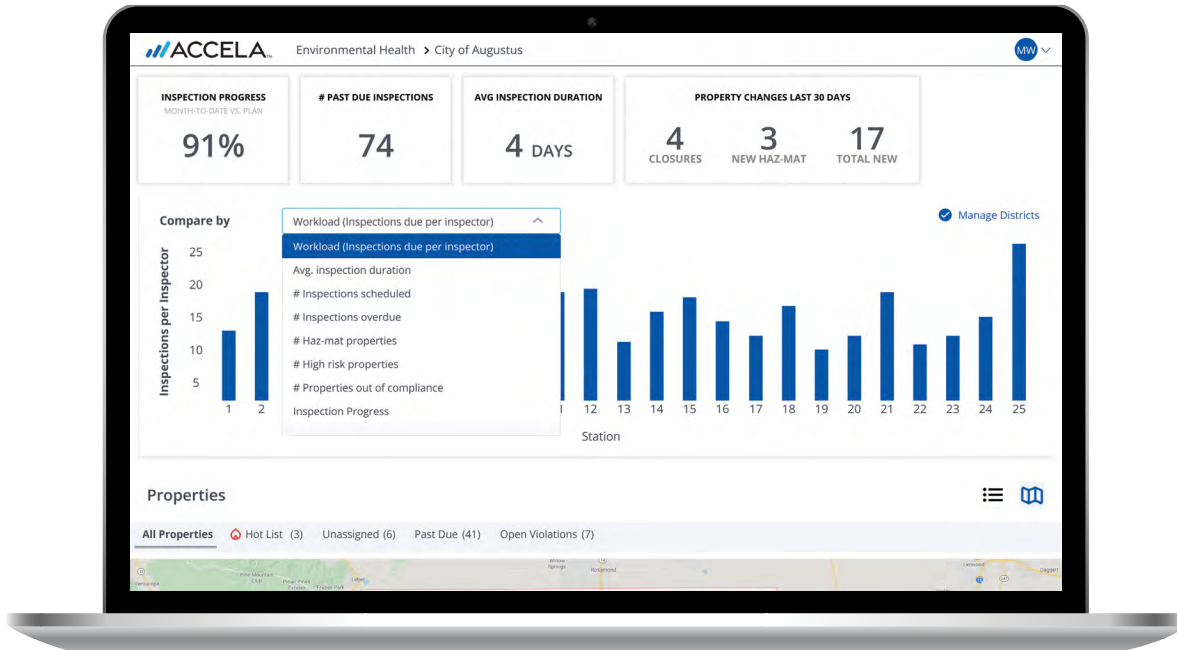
ACCELA. Environmental Health > City of Augustus

MW

INSPECTION PROGRESS
MONTH-TO-DATE VS. PLAN
91%

# PAST DUE INSPECTIONS
74

AVG INSPECTION DURATION
4 DAYS

PROPERTY CHANGES LAST 30 DAYS
4 CLOSURES
3 NEW HAZ-MAT
17 TOTAL NEW

Compare by
Workload (Inspections due per inspector)

Manage Districts

Workload (Inspections due per inspector)
Avg. inspection duration
# Inspections scheduled
# Inspections overdue
# Haz-mat properties
# High risk properties
# Properties out of compliance
Inspection Progress

Inspections per Inspector
25
20
15
10
5

1 2 11 12 13 14 15 16 17 18 19 20 21 22 23 24 25
Station

Properties

All Properties Hot List (3) Unassigned (6) Past Due (41) Open Violations (7)